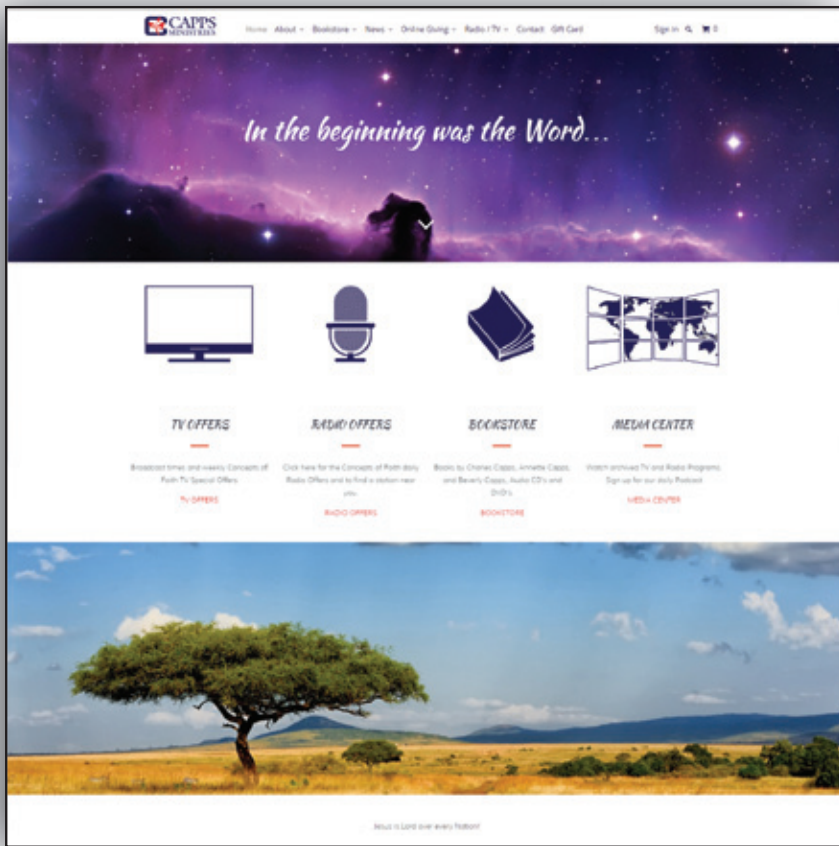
CAPPS MINISTRIES

Home About Bookstore News Online Giving Radio / TV Contact Gift Card

Sign in 0

In the beginning was the Word...

TV OFFERS

Broadcast times and weekly Concepts of Faith TV Special Offers

TV OFFERS

RADIO OFFERS

Click here for the Concepts of Faith daily Radio Offers and to find a station near you.

RADIO OFFERS

BOOKSTORE

Books by Charles Capps, Annette Capps, and Beverly Capps, Audio CD's and DVD's.

BOOKSTORE

MEDIA CENTER

Watch archived TV and Radio Programs. Sign up for our daily Podcast

MEDIA CENTER

Jesus is Lord over every Nation!